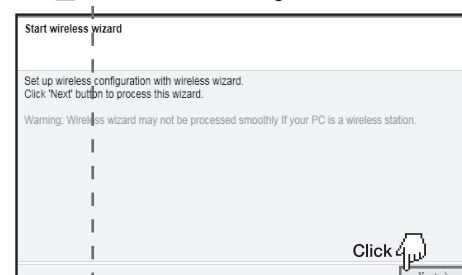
Start wireless wizard

Set up wireless configuration with wireless wizard.
Click 'Next' button to process this wizard.

Warning: Wireless wizard may not be processed smoothly If your PC is a wireless station.

Click

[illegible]